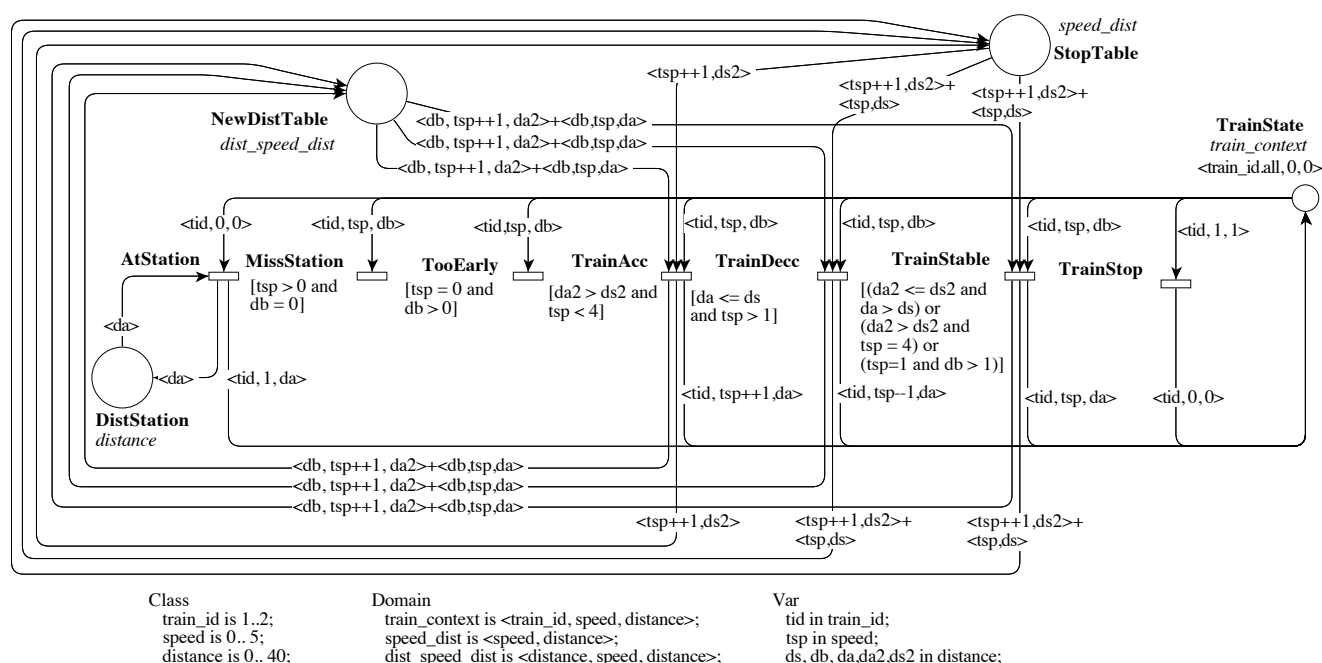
speed_dist
StopTable

<tsp++1,ds2>

<tsp++1,ds2>+
<tsp,ds>

<tsp++1,ds2>+
<tsp,ds>

NewDistTable
dist_speed_dist

<db, tsp++1, da2>+<db,tsp,da>
<db, tsp++1, da2>+<db,tsp,da>
<db, tsp++1, da2>+<db,tsp,da>

TrainState
train_context
<train_id.all, 0, 0>

<tid, 0, 0>
<tid, tsp, db>
<tid,tsp, db>
<tid, tsp, db>
<tid, tsp, db>
<tid, tsp, db>
<tid, 1, 1>

AtStation
MissStation
[tsp > 0 and db = 0]

TooEarly
[tsp = 0 and db > 0]

TrainAcc
[da2 > ds2 and tsp < 4]

TrainDecc
[da <= ds and tsp > 1]

TrainStable
[(da2 <= ds2 and da > ds) or (da2 > ds2 and tsp = 4) or (tsp=1 and db > 1)]

TrainStop

<da>
<da>
<tid, 1, da>

DistStation
distance

<tid, tsp++1,da>
<tid, tsp--1,da>
<tid, tsp, da>
<tid, 0, 0>

<db, tsp++1, da2>+<db,tsp,da>
<db, tsp++1, da2>+<db,tsp,da>
<db, tsp++1, da2>+<db,tsp,da>

<tsp++1,ds2>
<tsp++1,ds2>+
<tsp,ds>
<tsp++1,ds2>+
<tsp,ds>

Class
train_id is 1..2;
speed is 0.. 5;
distance is 0.. 40;

Domain
train_context is <train_id, speed, distance>;
speed_dist is <speed, distance>;
dist_speed_dist is <distance, speed, distance>;

Var
tid in train_id;
tsp in speed;
ds, db, da,da2,ds2 in distance;